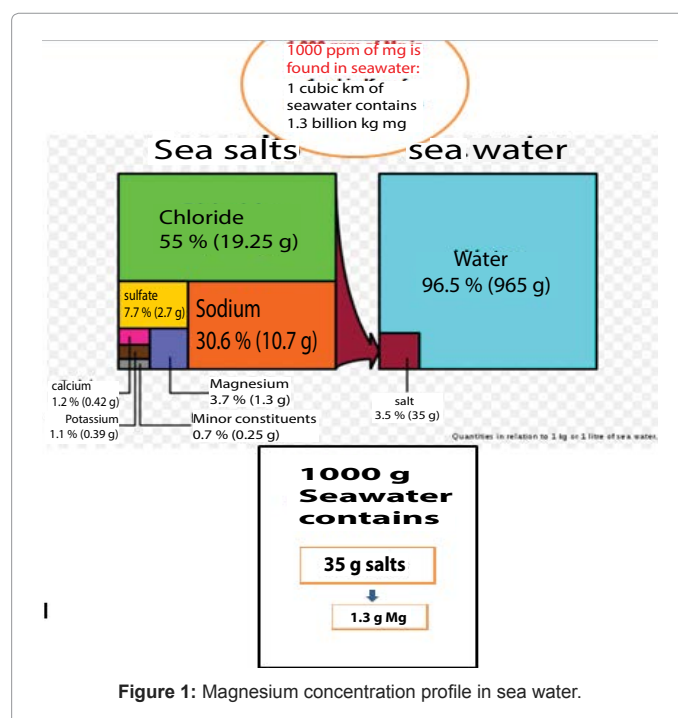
1000 ppm of mg is found in seawater:
1 cubic km of seawater contains 1.3 billion kg mg

Sea salts

sea water

Chloride
55 % (19.25 g)

sulfate
7.7 % (2.7 g)

Sodium
30.6 % (10.7 g)

Water
96.5 % (965 g)

calcium
1.2 % (0.42 g)

Potassium
1.1 % (0.39 g)

Magnesium
3.7 % (1.3 g)

Minor constituents
0.7 % (0.25 g)

salt
3.5 % (35 g)

Quantities in relation to 1 kg or 1 litre of sea water.

1000 g Seawater contains

35 g salts

1.3 g Mg

I

**Figure 1:** Magnesium concentration profile in sea water.